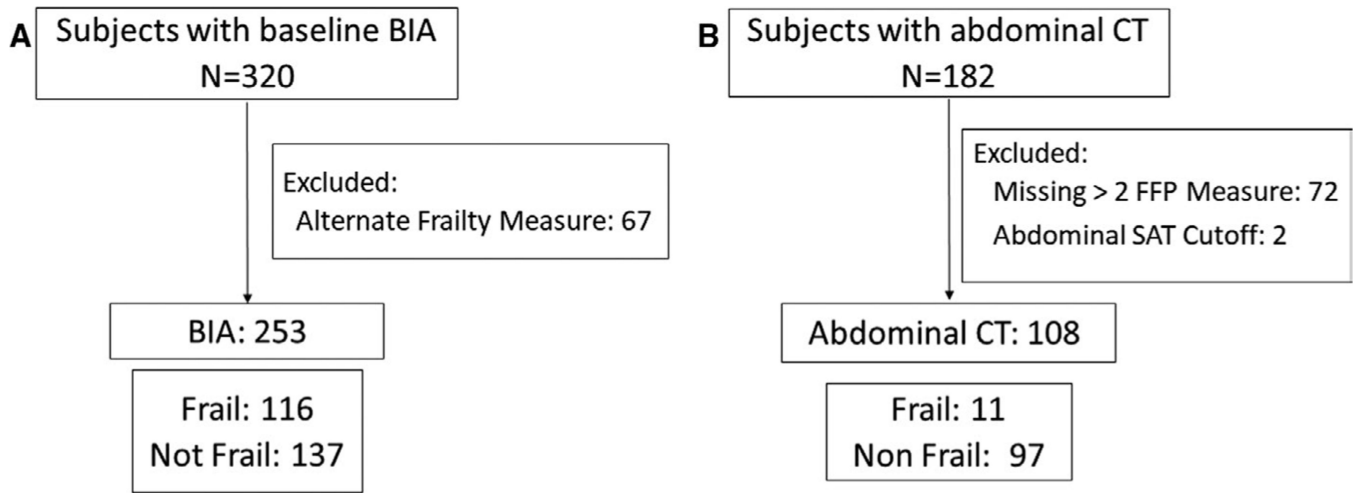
A

Subjects with baseline BIA
N=320

Excluded:
Alternate Frailty Measure: 67

BIA: 253

Frail: 116
Not Frail: 137

B

Subjects with abdominal CT
N=182

Excluded:
Missing > 2 FFP Measure: 72
Abdominal SAT Cutoff: 2

Abdominal CT: 108

Frail: 11
Non Frail: 97